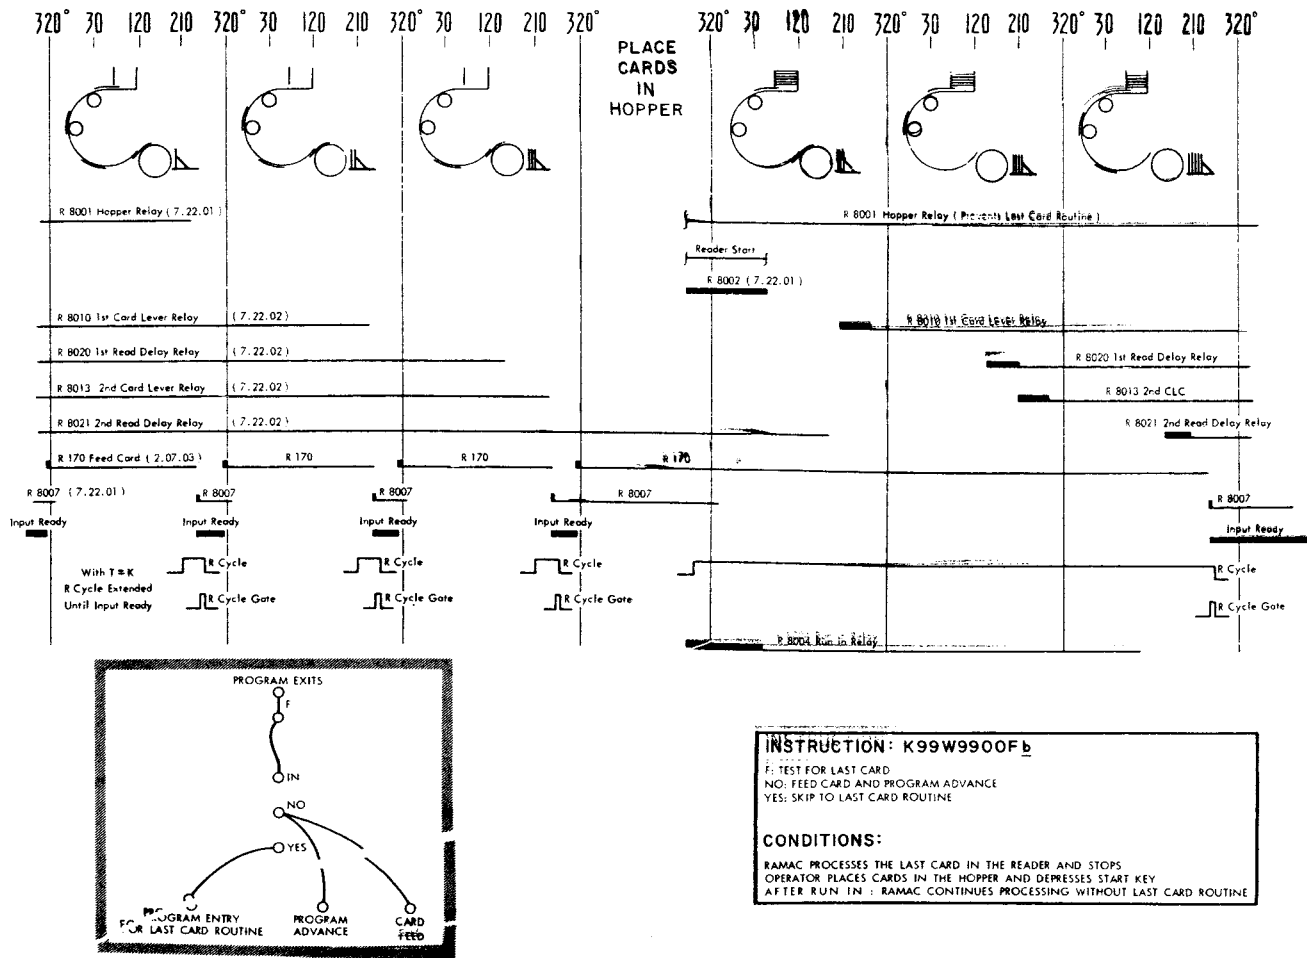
320° 30 120 210 320° 30 120 210 320° 30 120 210 320°

PLACE CARDS IN HOPPER

320° 30 120 210 320° 30 120 210 320° 30 120 210 320°

R 8001 Hopper Relay (7.22.01)

R 8001 Hopper Relay (Prevents Last Card Routine)

Reader Start

R 8002 (7.22.01)

R 8010 1st Card Lever Relay (7.22.02)

R 8010 1st Card Lever Relay

R 8020 1st Read Delay Relay (7.22.02)

R 8020 1st Read Delay Relay

R 8013 2nd Card Lever Relay (7.22.02)

R 8013 2nd CLC

R 8021 2nd Read Delay Relay (7.22.02)

R 8021 2nd Read Delay Relay

R 170 Feed Card (2.07.03)

R 170

R 170

R 170

R 8007 (7.22.01)

R 8007

R 8007

R 8007

R 8007

Input Ready

Input Ready

Input Ready

Input Ready

Input Ready

With T ≠ K R Cycle Extended Until Input Ready

R Cycle

R Cycle

R Cycle

R Cycle

R Cycle Gate

R Cycle Gate

R Cycle Gate

R Cycle Gate

R 8004 Run in Relay

PROGRAM EXITS

F

IN

NO

YES

PROGRAM ENTRY FOR LAST CARD ROUTINE

PROGRAM ADVANCE

CARD FEED

INSTRUCTION: K99W9900Fb

F: TEST FOR LAST CARD
NO: FEED CARD AND PROGRAM ADVANCE
YES: SKIP TO LAST CARD ROUTINE

CONDITIONS:

RAMAC PROCESSES THE LAST CARD IN THE READER AND STOPS
OPERATOR PLACES CARDS IN THE HOPPER AND DEPRESSES START KEY
AFTER RUN IN: RAMAC CONTINUES PROCESSING WITHOUT LAST CARD ROUTINE